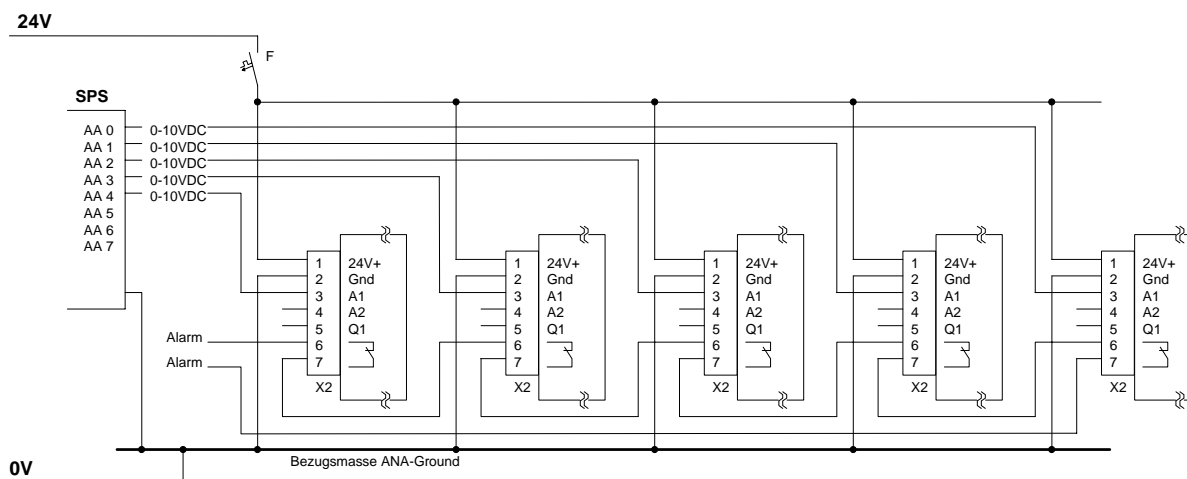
24V

F

SPS

AA 0
AA 1
AA 2
AA 3
AA 4
AA 5
AA 6
AA 7

0-10VDC
0-10VDC
0-10VDC
0-10VDC
0-10VDC

Alarm
Alarm

1 2 3 4 5 6 7
24V+
Gnd
A1
A2
Q1
X2

1 2 3 4 5 6 7
24V+
Gnd
A1
A2
Q1
X2

1 2 3 4 5 6 7
24V+
Gnd
A1
A2
Q1
X2

1 2 3 4 5 6 7
24V+
Gnd
A1
A2
Q1
X2

1 2 3 4 5 6 7
24V+
Gnd
A1
A2
Q1
X2

0V

Bezugsmasse ANA-Ground